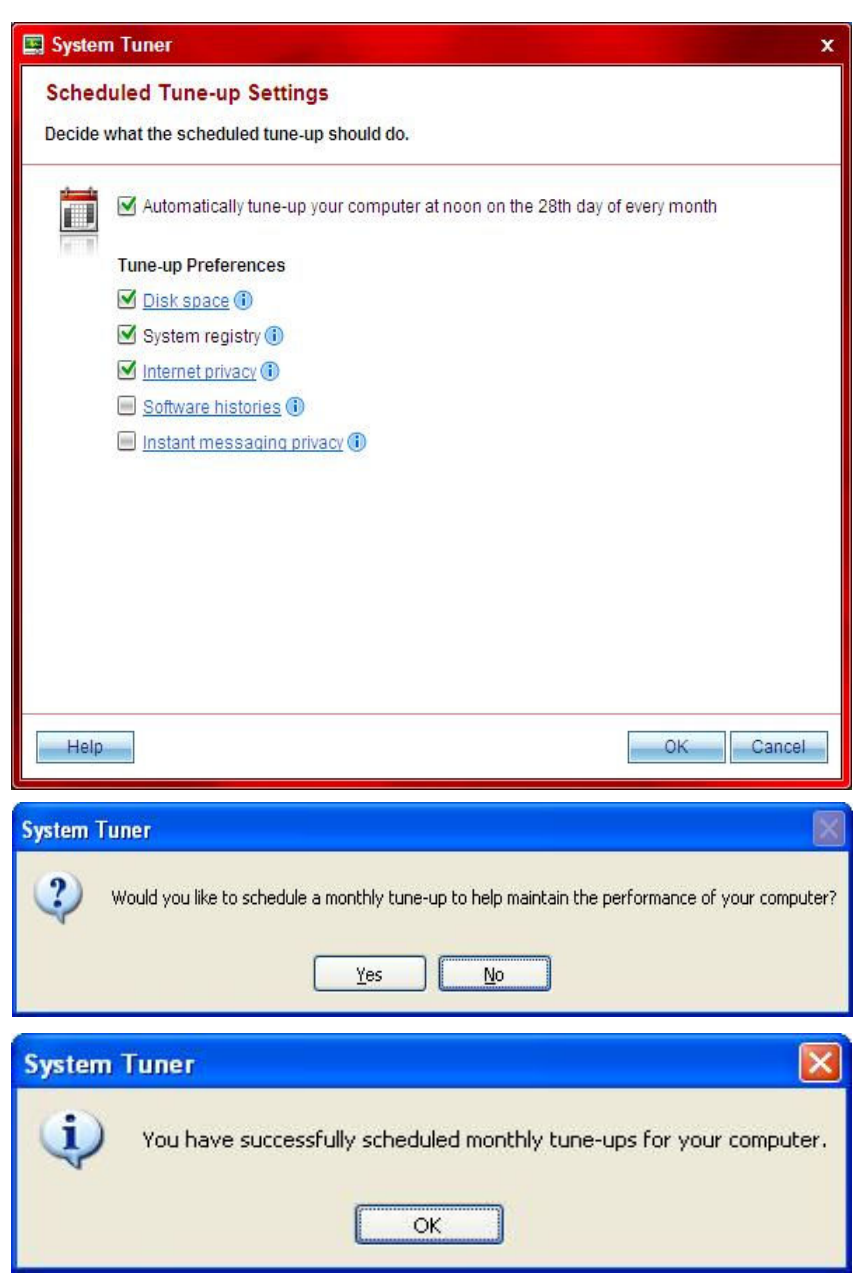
System Tuner

x

Scheduled Tune-up Settings

Decide what the scheduled tune-up should do.

Automatically tune-up your computer at noon on the 28th day of every month

Tune-up Preferences

Disk space

System registry

Internet privacy

Software histories

Instant messaging privacy

Help

OK

Cancel

System Tuner

Would you like to schedule a monthly tune-up to help maintain the performance of your computer?

Yes

No

System Tuner

You have successfully scheduled monthly tune-ups for your computer.

OK